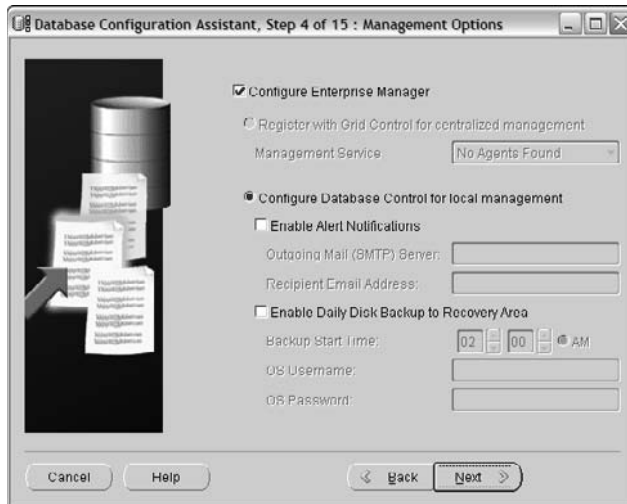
Database Configuration Assistant, Step 4 of 15 : Management Options

Configure Enterprise Manager

Register with Grid Control for centralized management

Management Service | No Agents Found

Configure Database Control for local management

Enable Alert Notifications

Outgoing Mail (SMTP) Server:

Recipient Email Address:

Enable Daily Disk Backup to Recovery Area

Backup Start Time: 02 00 AM

OS Username:

OS Password:

Cancel Help Back Next